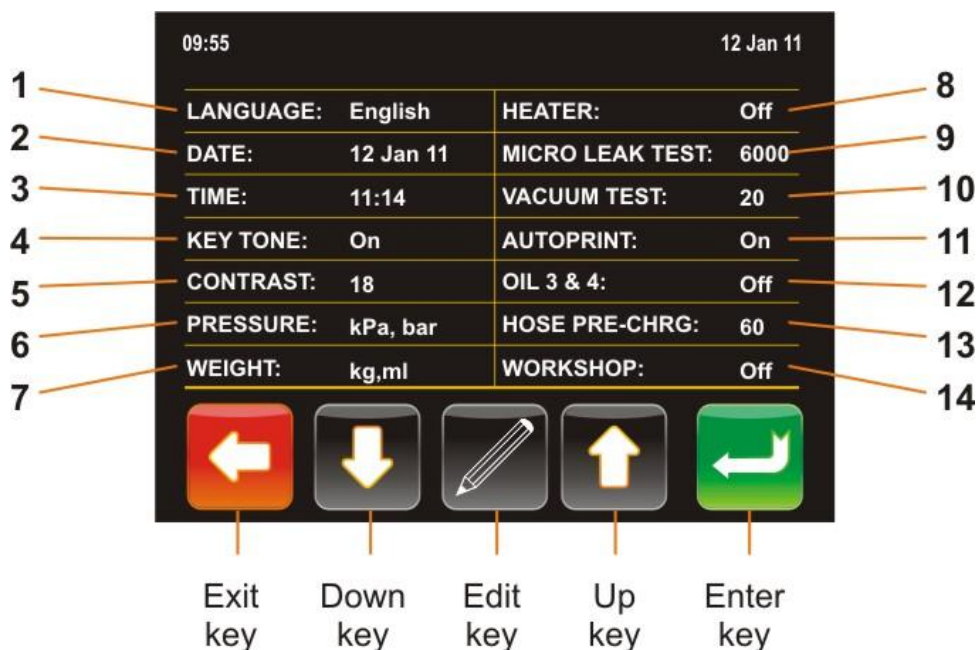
09:55

12 Jan 11

| | | | |
|---|---|---|---|
| LANGUAGE: | English | HEATER: | Off |
| DATE: | 12 Jan 11 | MICRO LEAK TEST: | 6000 |
| TIME: | 11:14 | VACUUM TEST: | 20 |
| KEY TONE: | On | AUTOPRINT: | On |
| CONTRAST: | 18 | OIL 3 & 4: | Off |
| PRESSURE: | kPa, bar | HOSE PRE-CHRG: | 60 |
| WEIGHT: | kg,ml | WORKSHOP: | Off |

1
2
3
4
5
6
7
8
9
10
11
12
13
14

Exit key

Down key

Edit key

Up key

Enter key